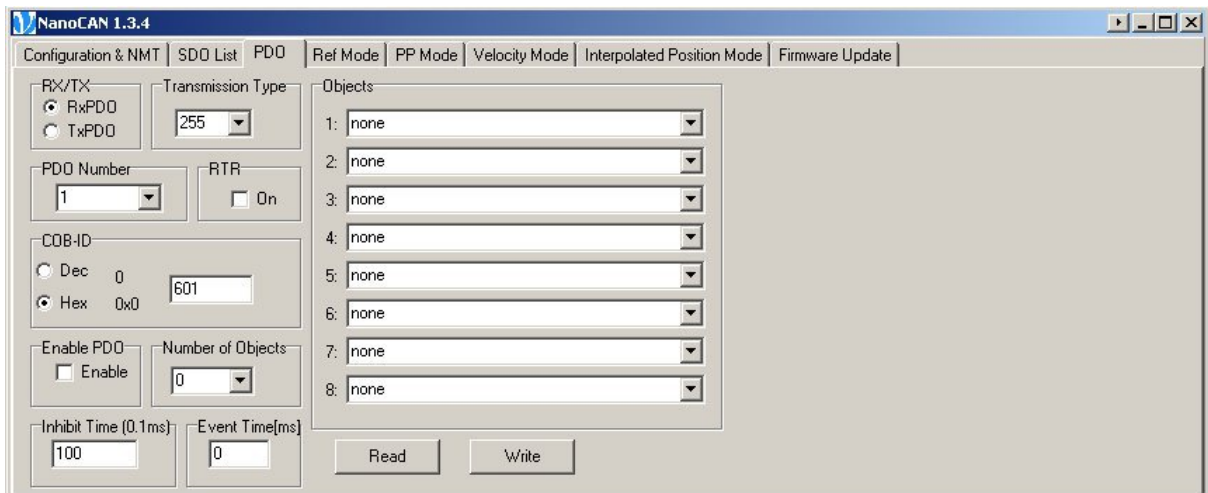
NanoCAN 1.3.4

Configuration & NMT | SDO List | PDO | Ref Mode | PP Mode | Velocity Mode | Interpolated Position Mode | Firmware Update

RX/TX
RxPDO
TxPDO

Transmission Type
255

Objects
1: none
2: none
3: none
4: none
5: none
6: none
7: none
8: none

PDO Number
1

RTR
On

COB-ID
Dec 0
Hex 0x0
601

Enable PDO
Enable

Number of Objects
0

Inhibit Time (0.1ms)
100

Event Time[ms]
0

Read
Write